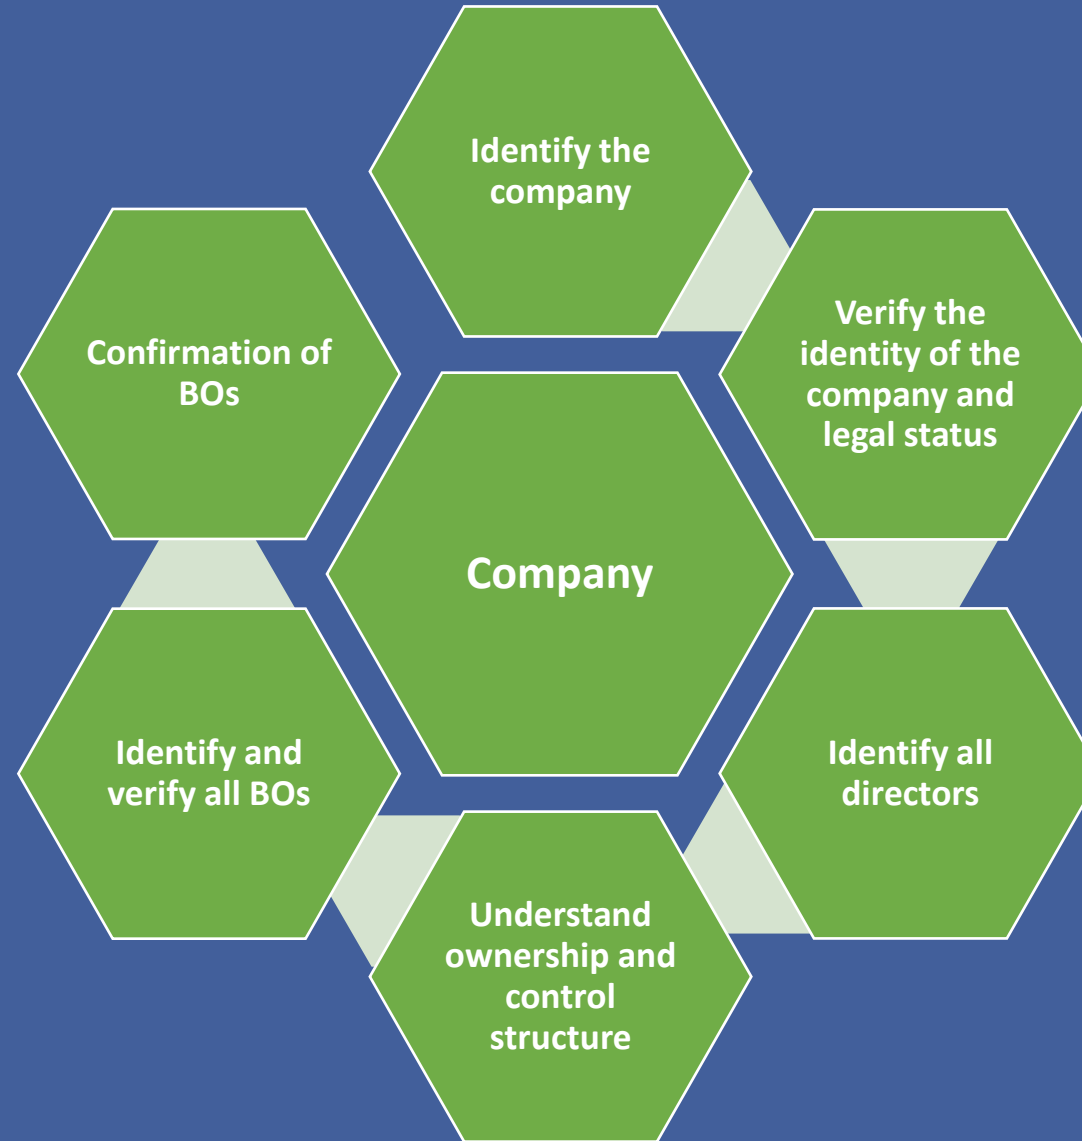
Identify the company

Verify the identity of the company and legal status

Identify all directors

Understand ownership and control structure

Identify and verify all BOs

Confirmation of BOs

Company